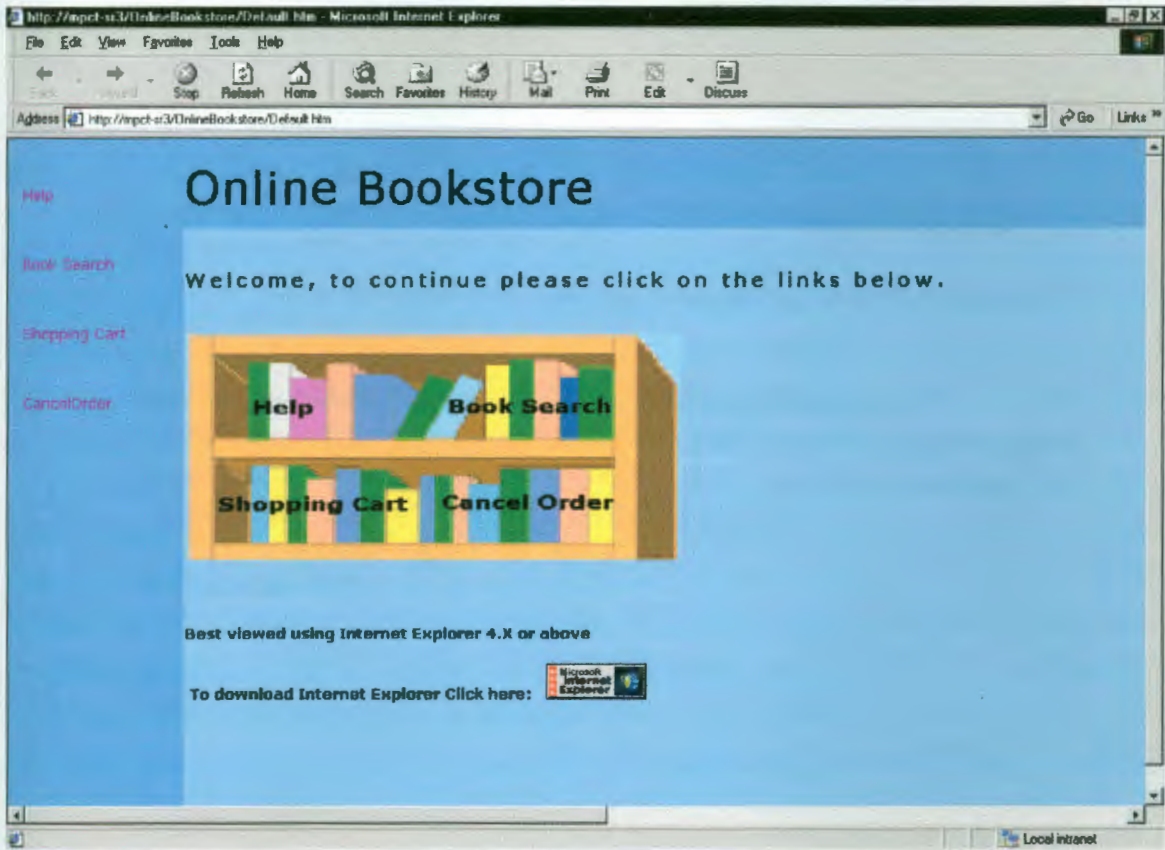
http://mpct-sr3/OnlineBookstore/Default.htm - Microsoft Internet Explorer

File Edit View Favorites Tools Help

Back Forward Stop Refresh Home Search Favorites History Mail Print Edit Discuss

Address http://mpct-sr3/OnlineBookstore/Default.htm

Go Links »

Help

Book Search

Shopping Cart

CancelOrder

Online Bookstore

Welcome, to continue please click on the links below.

Help

Book Search

Shopping Cart

Cancel Order

Best viewed using Internet Explorer 4.X or above

To download Internet Explorer Click here:

Microsoft Internet Explorer

Local intranet